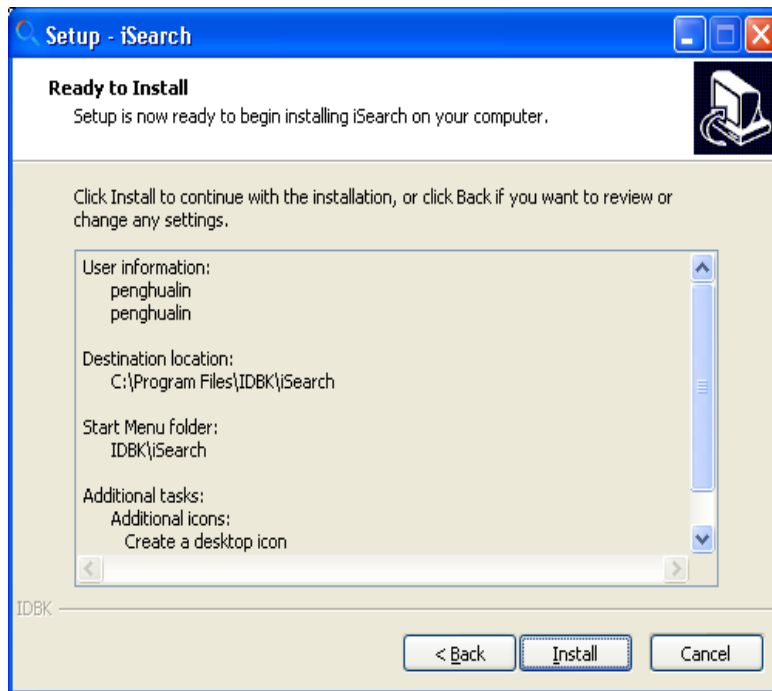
Setup - iSearch

Ready to Install
Setup is now ready to begin installing iSearch on your computer.

Click Install to continue with the installation, or click Back if you want to review or change any settings.

User information:
penghualin
penghualin

Destination location:
C:\Program Files\IDBK\iSearch

Start Menu folder:
IDBK\iSearch

Additional tasks:
Additional icons:
Create a desktop icon

IDBK

< Back
Install
Cancel